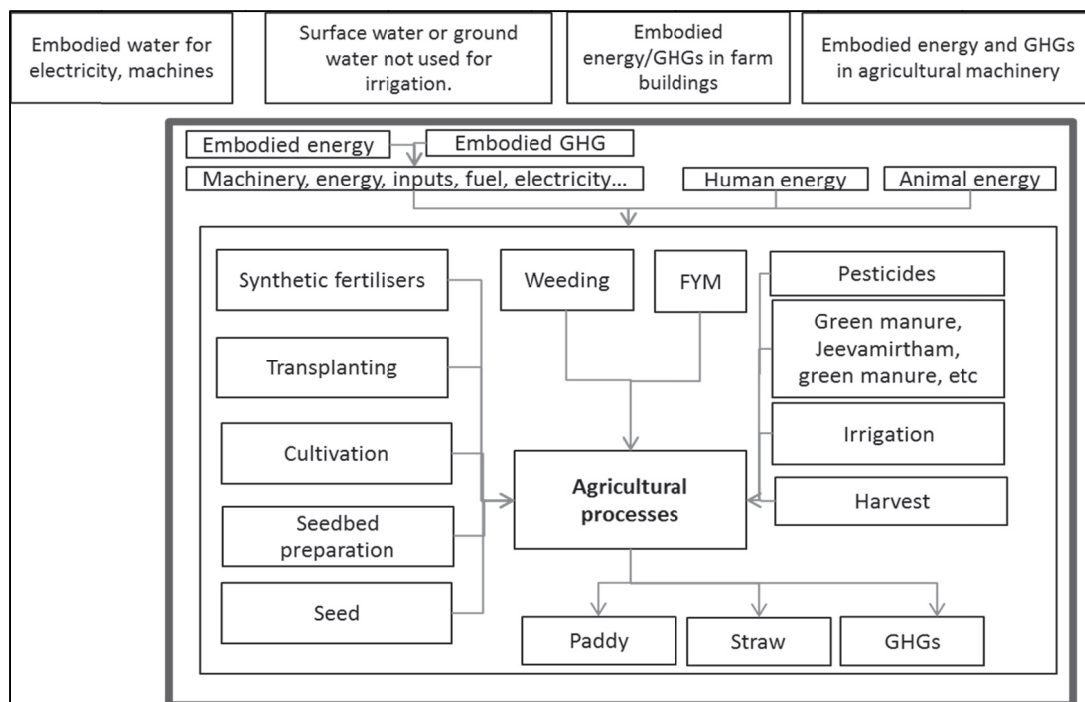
Embodied water for electricity, machines

Surface water or ground water not used for irrigation.

Embodied energy/GHGs in farm buildings

Embodied energy and GHGs in agricultural machinery

Embodied energy

Embodied GHG

Machinery, energy, inputs, fuel, electricity...

Human energy

Animal energy

Synthetic fertilisers

Weeding

FYM

Pesticides

Transplanting

Green manure, Jeevamirtham, green manure, etc

Cultivation

Irrigation

Agricultural processes

Harvest

Seedbed preparation

Seed

Paddy

Straw

GHGs